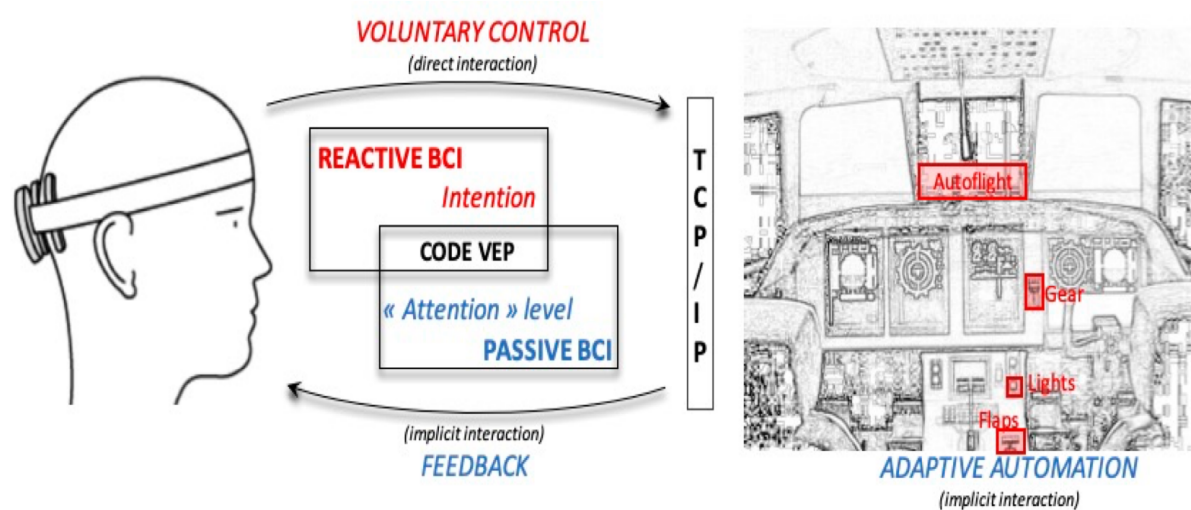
VOLUNTARY CONTROL
(direct interaction)

REACTIVE BCI
Intention
CODE VEP
« Attention » level
PASSIVE BCI

T
C
P
/
I
P

(implicit interaction)
FEEDBACK

Autoflight
Gear
Lights
Flaps

ADAPTIVE AUTOMATION
(implicit interaction)